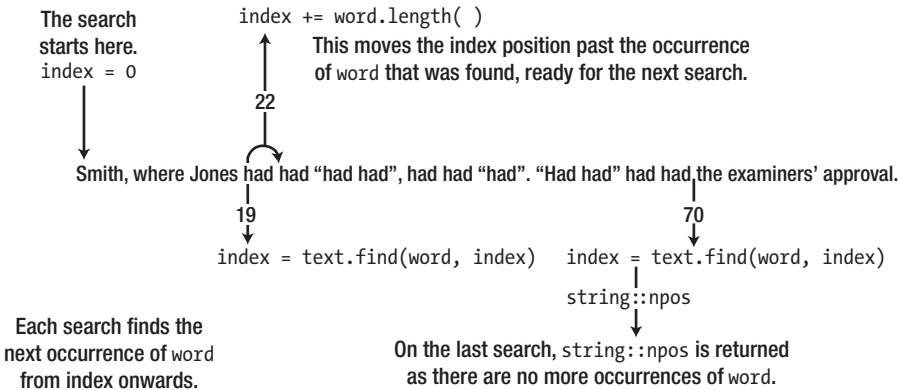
The search starts here.
index = 0

index += word.length( )

This moves the index position past the occurrence of word that was found, ready for the next search.

22

Smith, where Jones had had "had had", had had "had". "Had had" had had the examiners' approval.

19

index = text.find(word, index)

70

index = text.find(word, index)

string::npos

Each search finds the next occurrence of word from index onwards.

On the last search, string::npos is returned as there are no more occurrences of word.